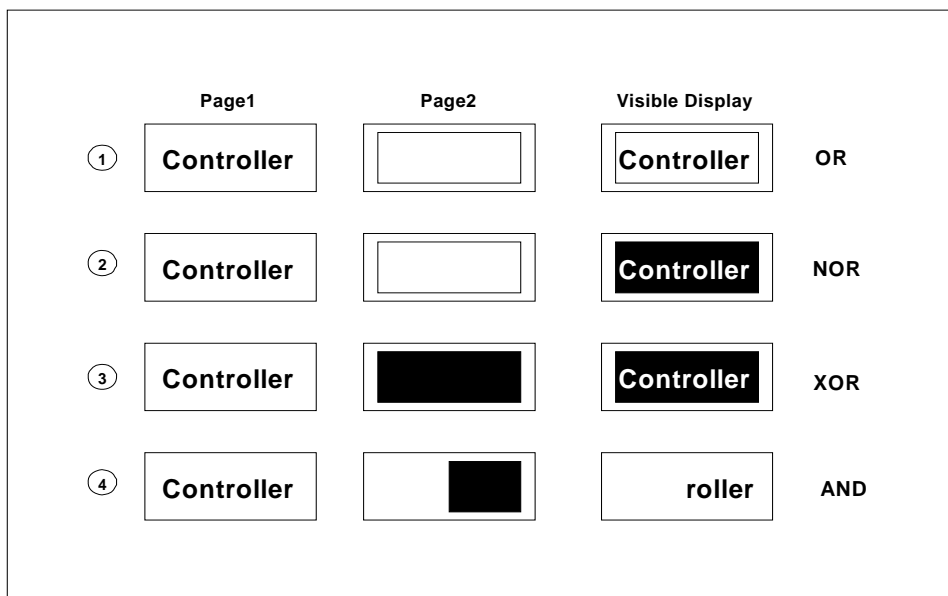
| | Page1 | Page2 | Visible Display | |
|---|---|---|---|---|
| 1 | Controller | | Controller | OR |
| 2 | Controller | | Controller | NOR |
| 3 | Controller | | Controller | XOR |
| 4 | Controller | | roller | AND |